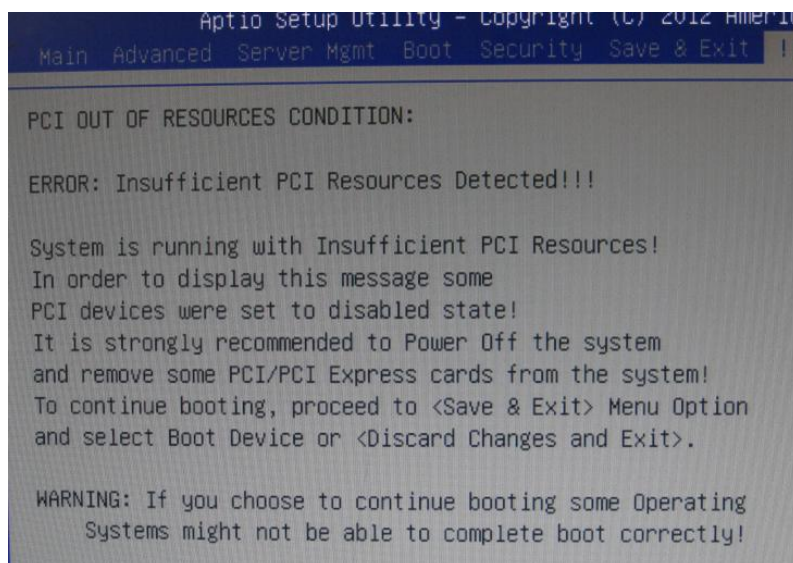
Aptio Setup Utility – Copyright (C) 2012 Americ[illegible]

Main Advanced Server Mgmt Boot Security Save & Exit !

PCI OUT OF RESOURCES CONDITION:

ERROR: Insufficient PCI Resources Detected!!!

System is running with Insufficient PCI Resources!
In order to display this message some
PCI devices were set to disabled state!
It is strongly recommended to Power Off the system
and remove some PCI/PCI Express cards from the system!
To continue booting, proceed to <Save & Exit> Menu Option
and select Boot Device or <Discard Changes and Exit>.

WARNING: If you choose to continue booting some Operating
Systems might not be able to complete boot correctly!